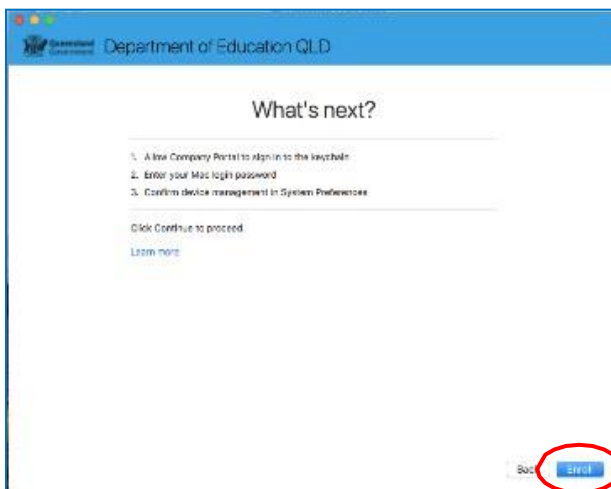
Queensland Government Department of Education QLD

What's next?

1. Allow Company Portal to sign in to the keychain
2. Enter your Mac login password
3. Confirm device management in System Preferences

Click Continue to proceed.

Learn more

Back Enroll